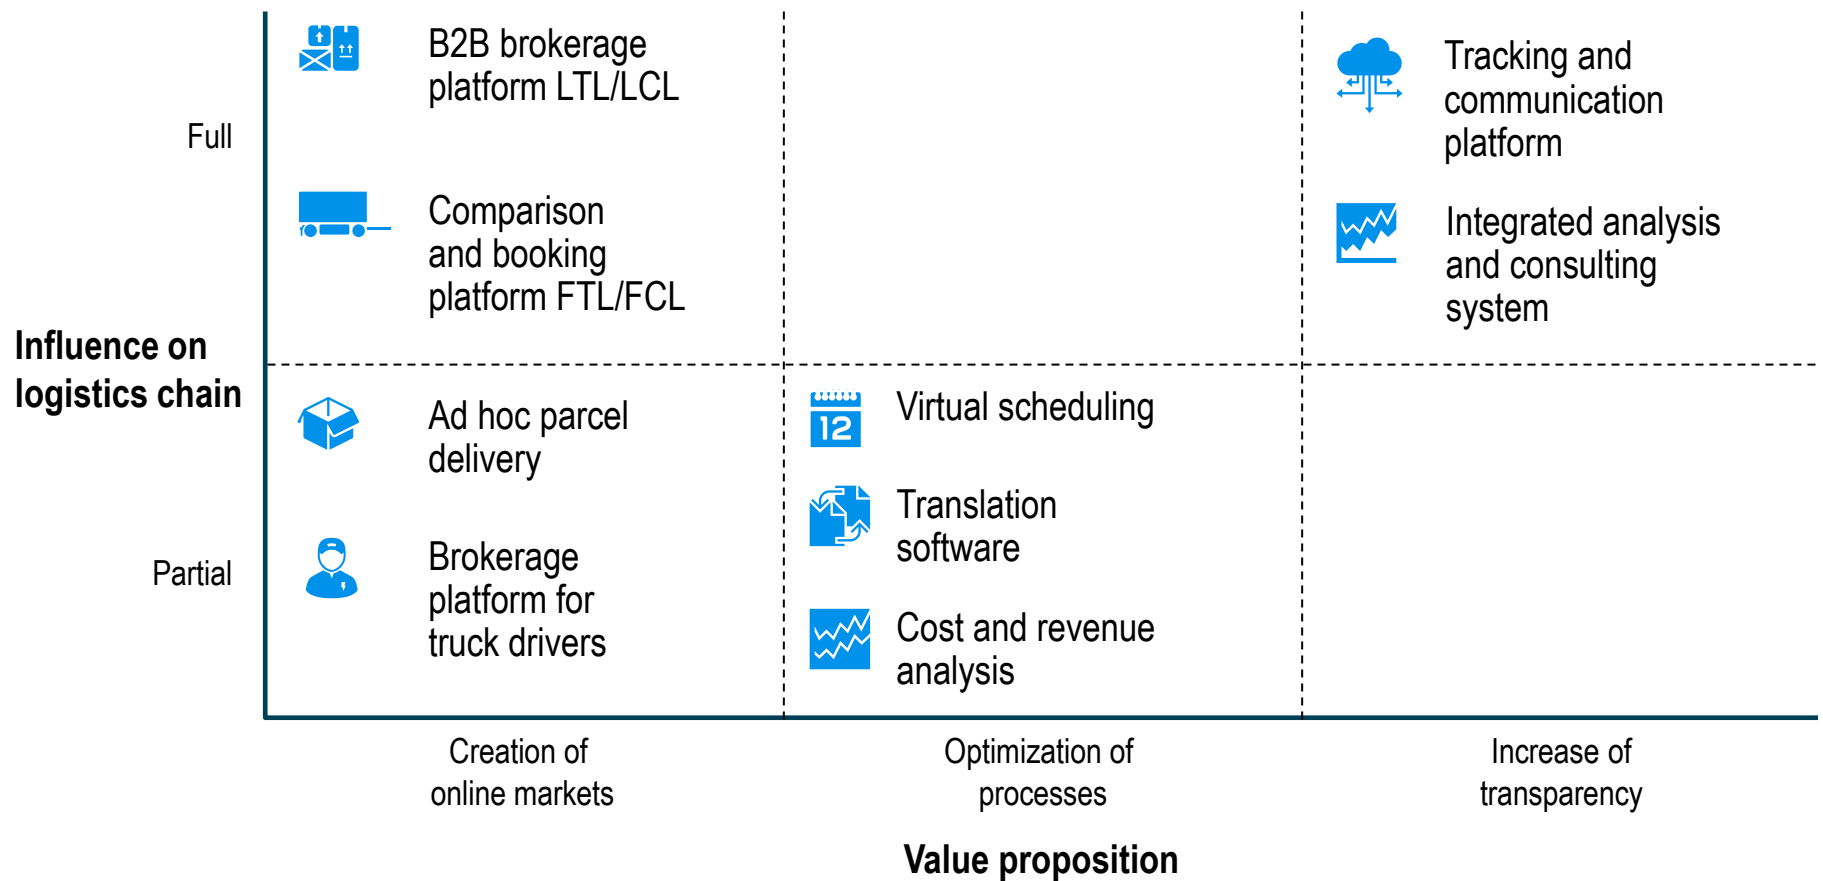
Full

B2B brokerage platform LTL/LCL

Comparison and booking platform FTL/FCL

Tracking and communication platform

Integrated analysis and consulting system

Influence on logistics chain

Ad hoc parcel delivery

Virtual scheduling

12

Translation software

Partial

Brokerage platform for truck drivers

Cost and revenue analysis

Creation of online markets

Optimization of processes

Increase of transparency

Value proposition